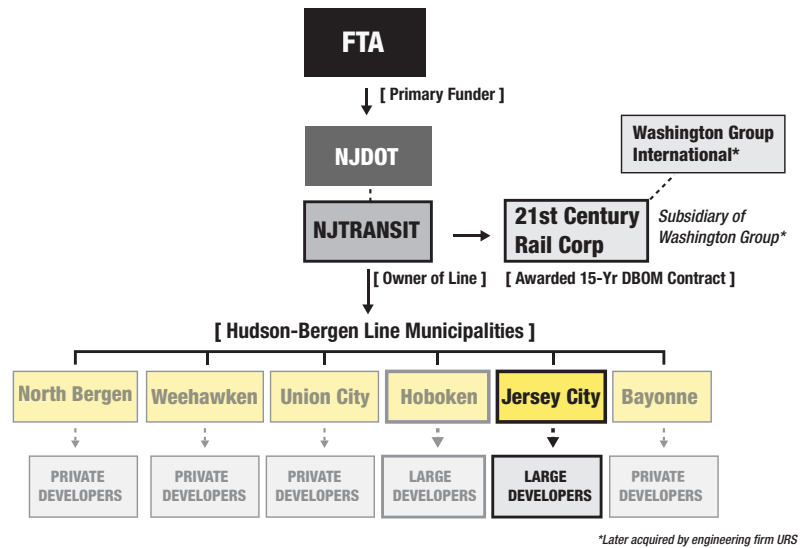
FTA

[ Primary Funder ]

NJDOT

Washington Group International*

NJTRANSIT

21st Century Rail Corp

Subsidiary of Washington Group*

[ Owner of Line ]

[ Awarded 15-Yr DBOM Contract ]

[ Hudson-Bergen Line Municipalities ]

North Bergen

Weehawken

Union City

Hoboken

Jersey City

Bayonne

PRIVATE DEVELOPERS

PRIVATE DEVELOPERS

PRIVATE DEVELOPERS

LARGE DEVELOPERS

LARGE DEVELOPERS

PRIVATE DEVELOPERS

*Later acquired by engineering firm URS